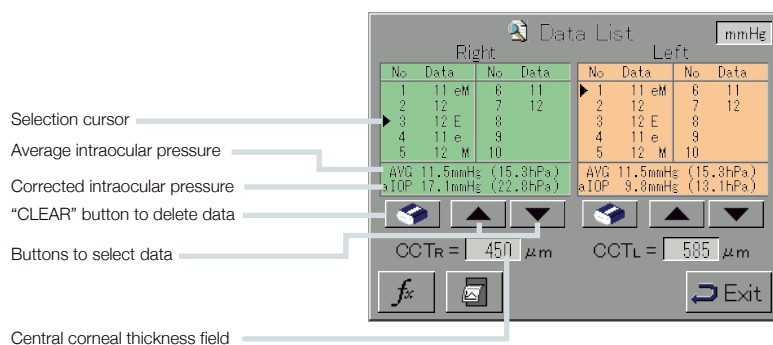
Data List

mmHg

Right

| No | Data | No | Data |
|---|---|---|---|
| 1 | 11 eM | 6 | 11 |
| 2 | 12 | 7 | 12 |
| ▶3 | 12 E | 8 | |
| 4 | 11 e | 9 | |
| 5 | 12 M | 10 | |

AVG 11.5mmHg (15.3hPa)
aIOP 17.1mmHg (22.8hPa)

Left

| No | Data | No | Data |
|---|---|---|---|
| ▶1 | 11 eM | 6 | 11 |
| 2 | 12 | 7 | 12 |
| 3 | 12 E | 8 | |
| 4 | 11 e | 9 | |
| 5 | 12 M | 10 | |

AVG 11.5mmHg (15.3hPa)
aIOP 9.8mmHg (13.1hPa)

CCTR = 450 μm

CCTL = 585 μm

$f_x$

Exit

Selection cursor

Average intraocular pressure

Corrected intraocular pressure

"CLEAR" button to delete data

Buttons to select data

Central corneal thickness field